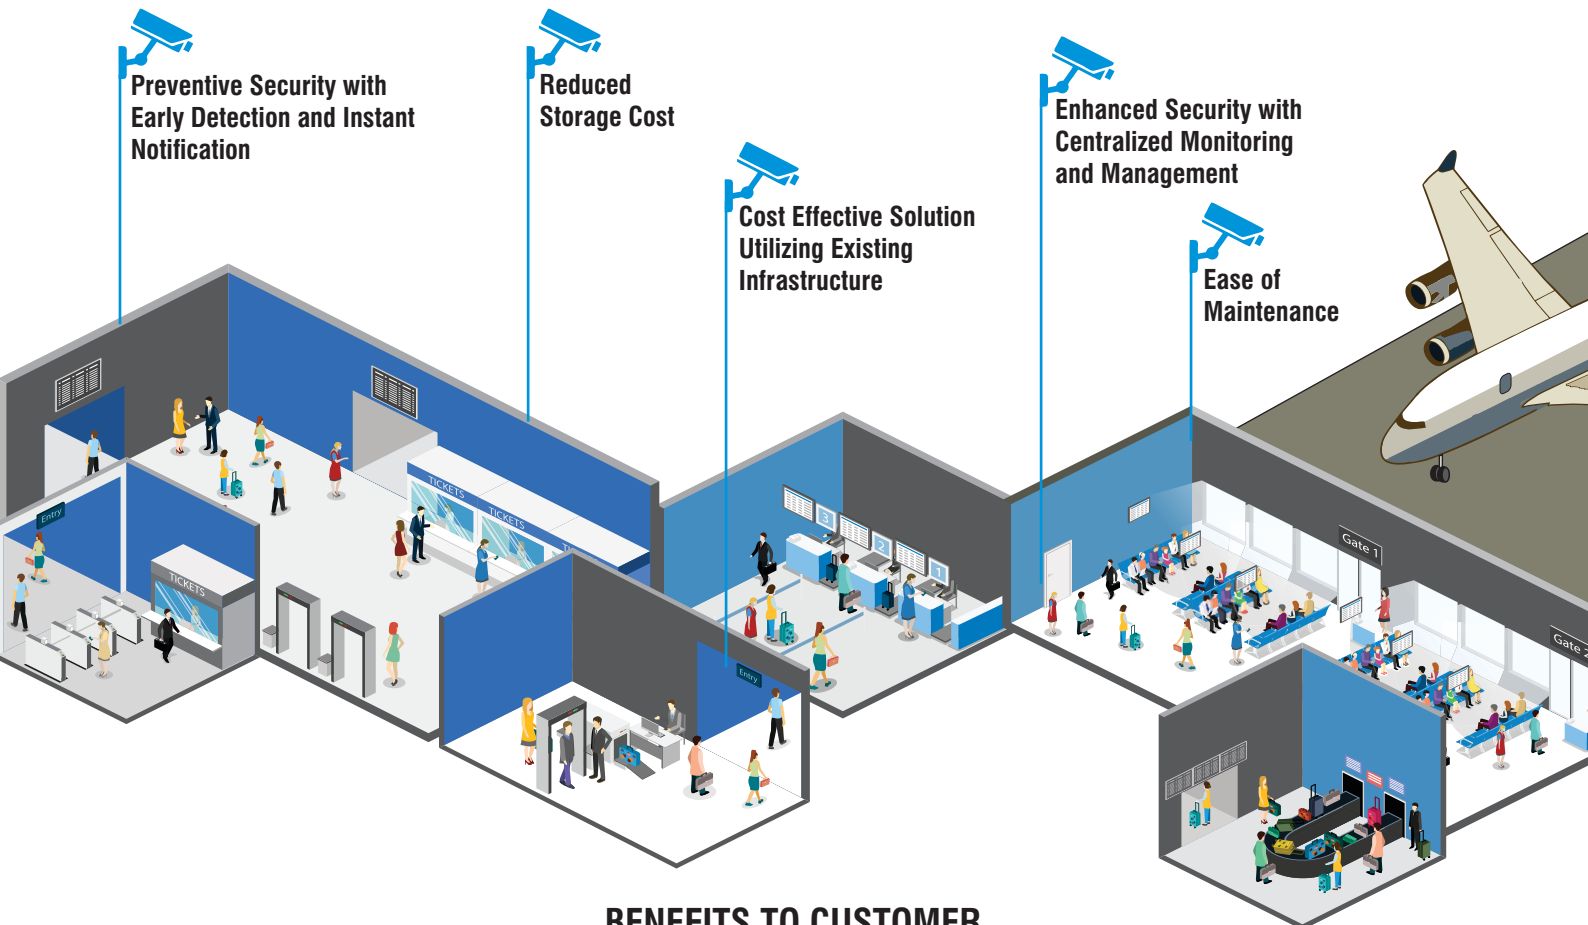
Preventive Security with Early Detection and Instant Notification

Reduced Storage Cost

Cost Effective Solution Utilizing Existing Infrastructure

Enhanced Security with Centralized Monitoring and Management

Ease of Maintenance

TICKETS

TICKETS

Entry

TICKETS

Entry

Gate 1

Gate 2

BENEFITS TO CUSTOMER